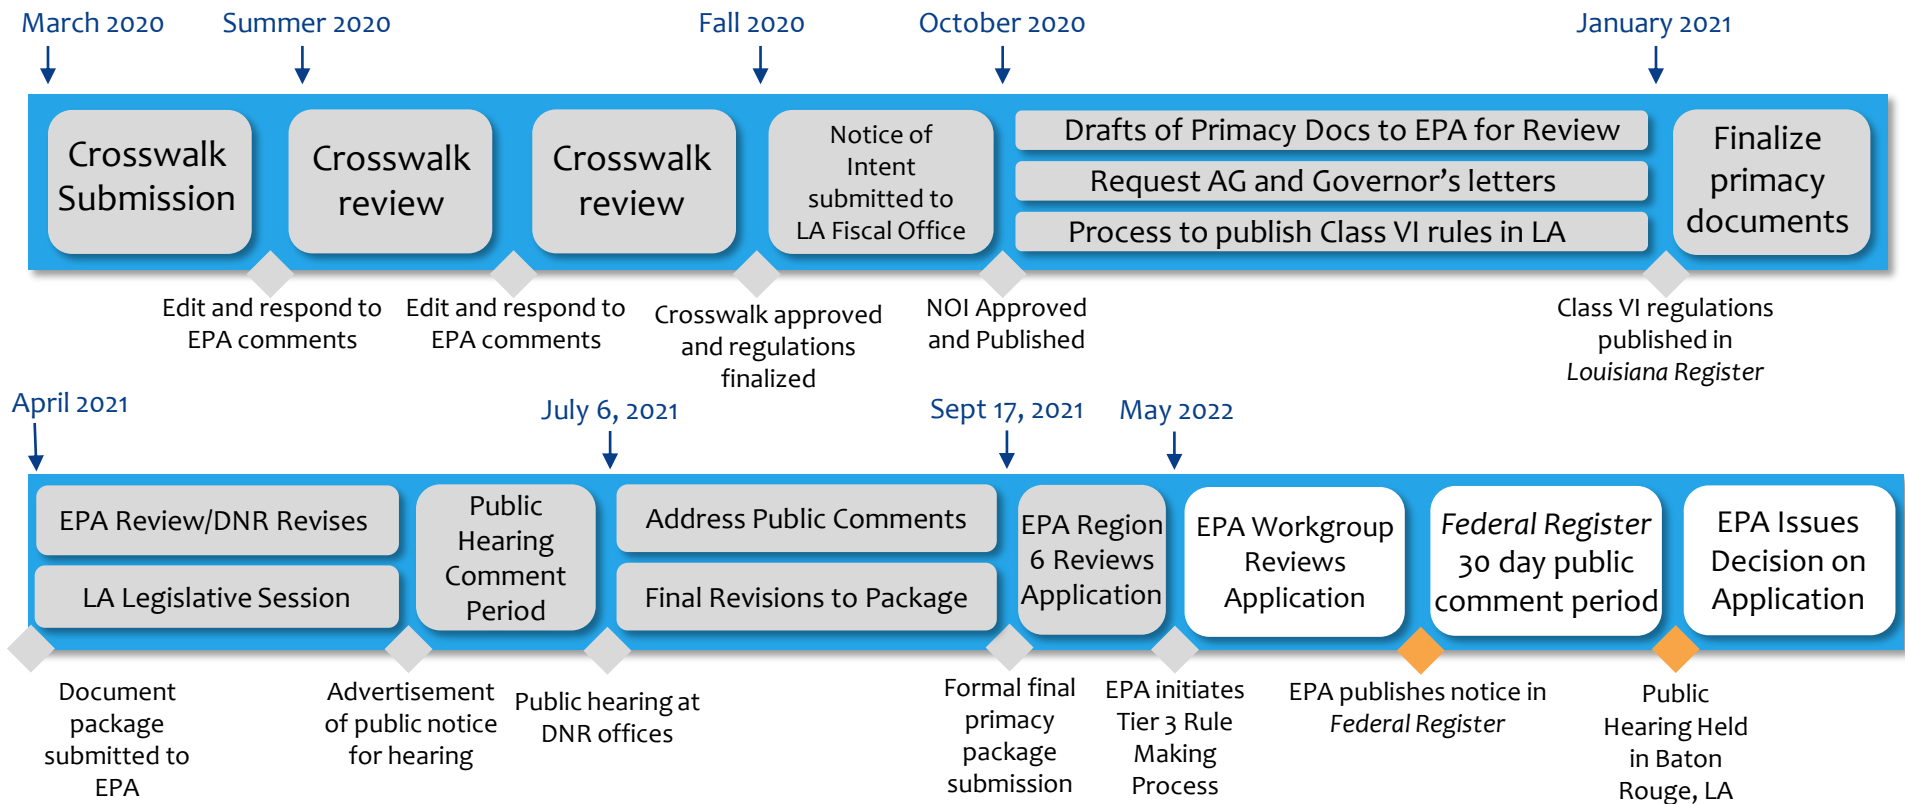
March 2020

Summer 2020

Fall 2020

October 2020

January 2021

Crosswalk Submission

Crosswalk review

Crosswalk review

Notice of Intent submitted to LA Fiscal Office

Drafts of Primacy Docs to EPA for Review

Request AG and Governor's letters

Process to publish Class VI rules in LA

Finalize primacy documents

Edit and respond to EPA comments

Edit and respond to EPA comments

Crosswalk approved and regulations finalized

NOI Approved and Published

Class VI regulations published in *Louisiana Register*

April 2021

July 6, 2021

Sept 17, 2021

May 2022

EPA Review/DNR Revises

LA Legislative Session

Public Hearing Comment Period

Address Public Comments

Final Revisions to Package

EPA Region 6 Reviews Application

EPA Workgroup Reviews Application

*Federal Register* 30 day public comment period

EPA Issues Decision on Application

Document package submitted to EPA

Advertisement of public notice for hearing

Public hearing at DNR offices

Formal final primacy package submission

EPA initiates Tier 3 Rule Making Process

EPA publishes notice in *Federal Register*

Public Hearing Held in Baton Rouge, LA